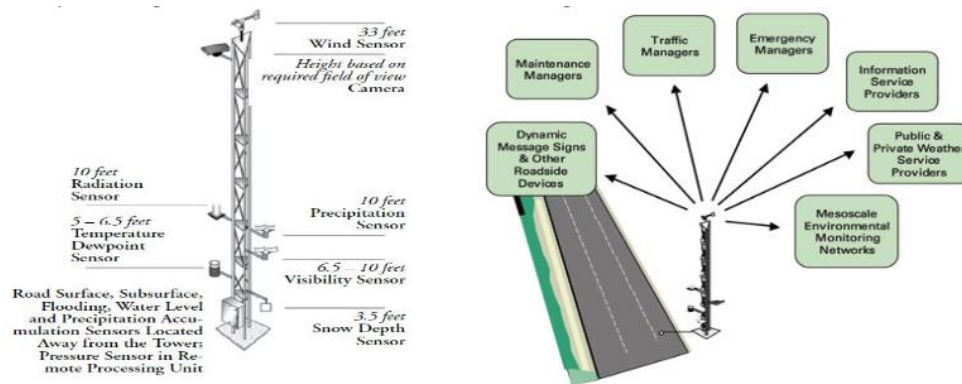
33 feet
Wind Sensor

Heights based on required field of view
Camera

10 feet
Radiation Sensor

5 – 6.5 feet
Temperature Dewpoint Sensor

10 feet
Precipitation Sensor

6.5 – 10 feet
Visibility Sensor

Road Surface, Subsurface, Flooding, Water Level and Precipitation Accumulation Sensors Located Away from the Tower; Pressure Sensor in Remote Processing Unit

3.5 feet
Snow Depth Sensor

Maintenance Managers

Traffic Managers

Emergency Managers

Information Service Providers

Dynamic Message Signs & Other Roadside Devices

Public & Private Weathe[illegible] Service Providers

Mesoscale Environmental Monitoring Networks